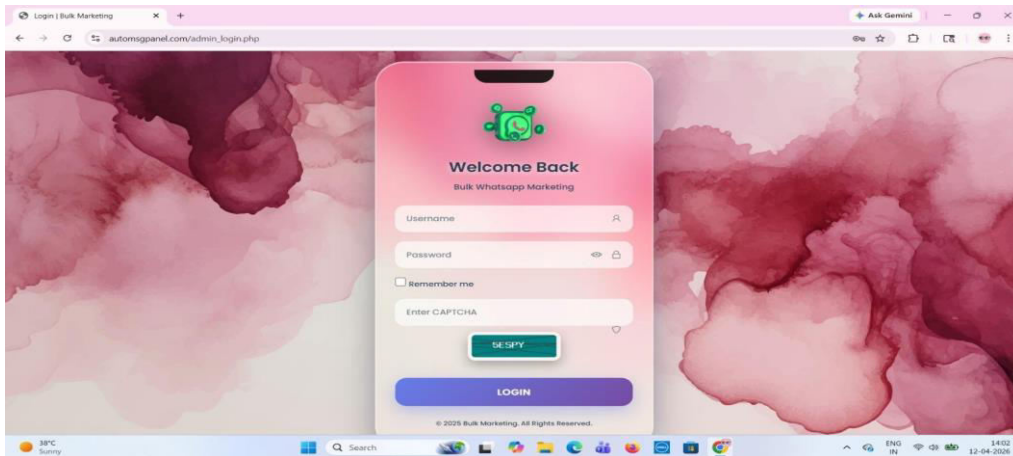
Login | Bulk Marketing ×

+

Ask Gemini

automsgpanel.com/admin_login.php

Welcome Back

Bulk Whatsapp Marketing

Username

Password

Remember me

Enter CAPTCHA

5ESPY

LOGIN

© 2025 Bulk Marketing. All Rights Reserved.

38°C
Sunny

Search

ENG
IN

14:02
12-04-2026